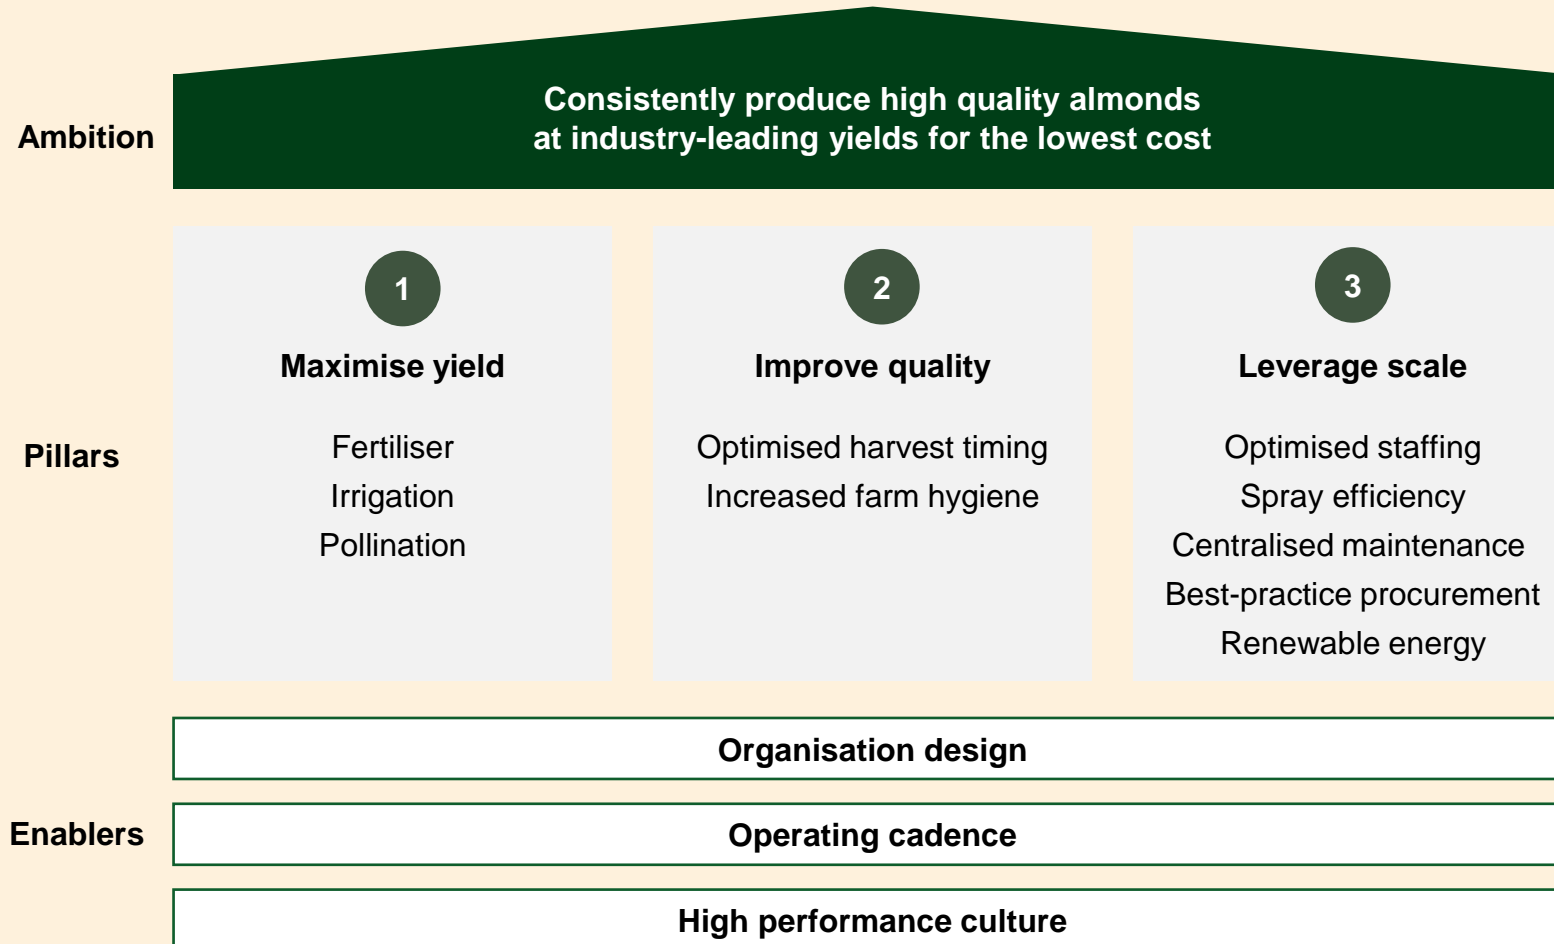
Ambition

Consistently produce high quality almonds at industry-leading yields for the lowest cost

Pillars

1

Maximise yield

Fertiliser
Irrigation
Pollination

2

Improve quality

Optimised harvest timing
Increased farm hygiene

3

Leverage scale

Optimised staffing
Spray efficiency
Centralised maintenance
Best-practice procurement
Renewable energy

Enablers

Organisation design

Operating cadence

High performance culture